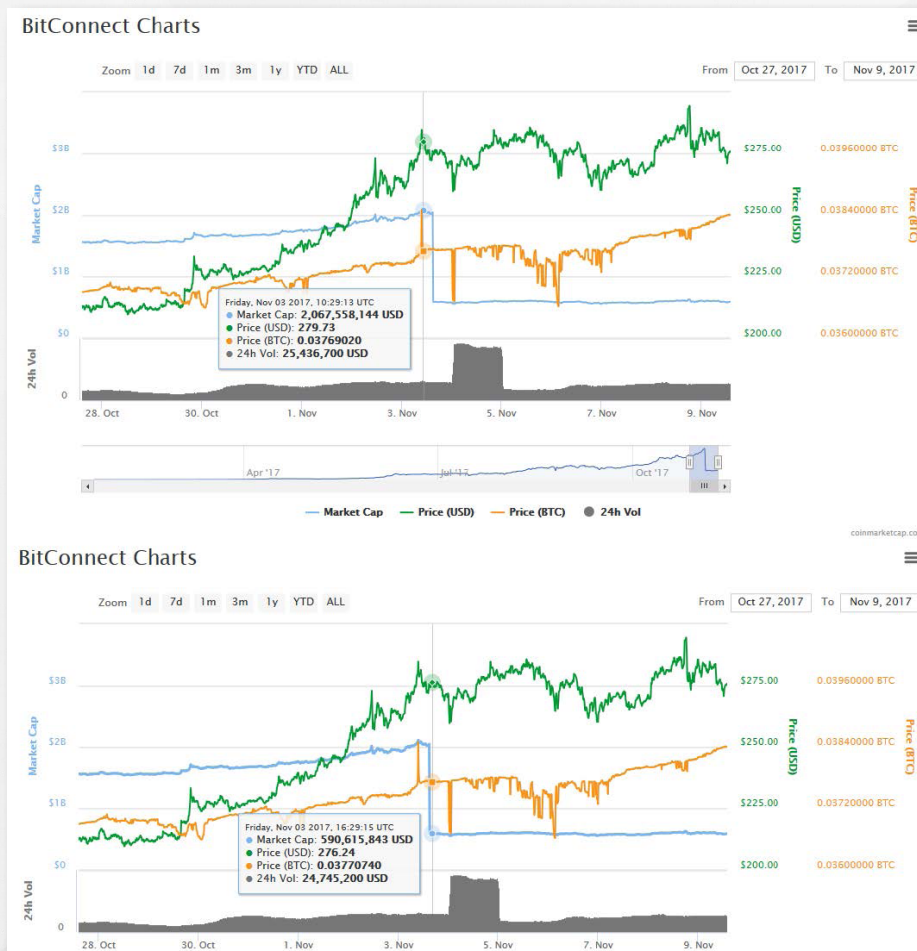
BitConnect Charts

Zoom 1d 7d 1m 3m 1y YTD ALL

From Oct 27, 2017 To Nov 9, 2017

Market Cap

$3B
$2B
$1B
$0

$275.00
$250.00
$225.00
$200.00

Price (USD)

0.03960000 BTC
0.03840000 BTC
0.03720000 BTC
0.03600000 BTC

Price (BTC)

24h Vol

0

Friday, Nov 03 2017, 10:29:13 UTC
● Market Cap: 2,067,558,144 USD
● Price (USD): 279.73
● Price (BTC): 0.03769020
● 24h Vol: 25,436,700 USD

28. Oct 30. Oct 1. Nov 3. Nov 5. Nov 7. Nov 9. Nov

Apr '17 Jul '17 Oct '17

— Market Cap — Price (USD) — Price (BTC) ● 24h Vol

coinmarketcap.co

BitConnect Charts

Zoom 1d 7d 1m 3m 1y YTD ALL

From Oct 27, 2017 To Nov 9, 2017

Market Cap

$3B
$2B
$1B
$0

$275.00
$250.00
$225.00
$200.00

Price (USD)

0.03960000 BTC
0.03840000 BTC
0.03720000 BTC
0.03600000 BTC

Price (BTC)

24h Vol

0

Friday, Nov 03 2017, 16:29:15 UTC
● Market Cap: 590,615,843 USD
● Price (USD): 276.24
● Price (BTC): 0.03770740
● 24h Vol: 24,745,200 USD

28. Oct 30. Oct 1. Nov 3. Nov 5. Nov 7. Nov 9. Nov